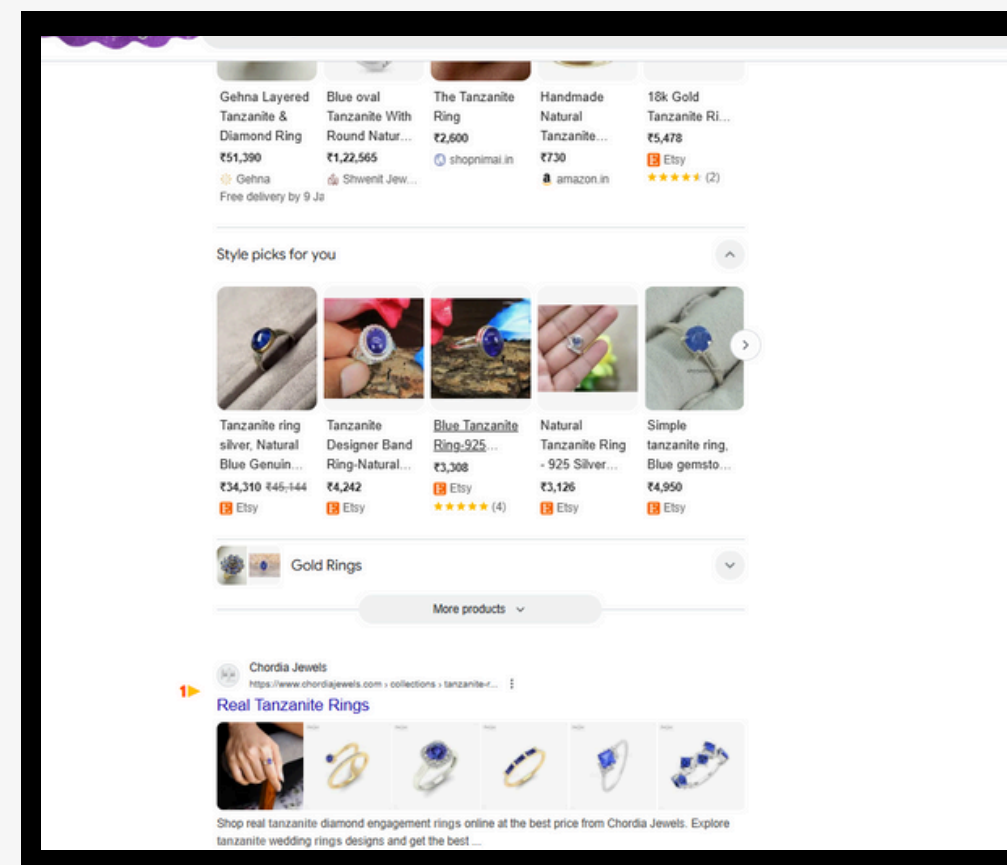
Gehna Layered Tanzanite & Diamond Ring
₹51,390
Gehna
Free delivery by 9 Ja

Blue oval Tanzanite With Round Natur...
₹1,22,565
Shwenit Jew...

The Tanzanite Ring
₹2,600
shopnimai.in

Handmade Natural Tanzanite...
₹730
amazon.in

18k Gold Tanzanite Ri...
₹5,478
Etsy
(2)

Style picks for you

Tanzanite ring silver, Natural Blue Genuin...
₹34,310 ₹45,144
Etsy

Tanzanite Designer Band Ring-Natural...
₹4,242
Etsy

Blue Tanzanite Ring-925...
₹3,308
Etsy
(4)

Natural Tanzanite Ring - 925 Silver...
₹3,126
Etsy

Simple tanzanite ring, Blue gemsto...
₹4,950
Etsy

Gold Rings

More products

Chordia Jewels
https://www.chordiajewels.com › collections › tanzanite-r...
1
Real Tanzanite Rings

Shop real tanzanite diamond engagement rings online at the best price from Chordia Jewels. Explore tanzanite wedding rings designs and get the best ...